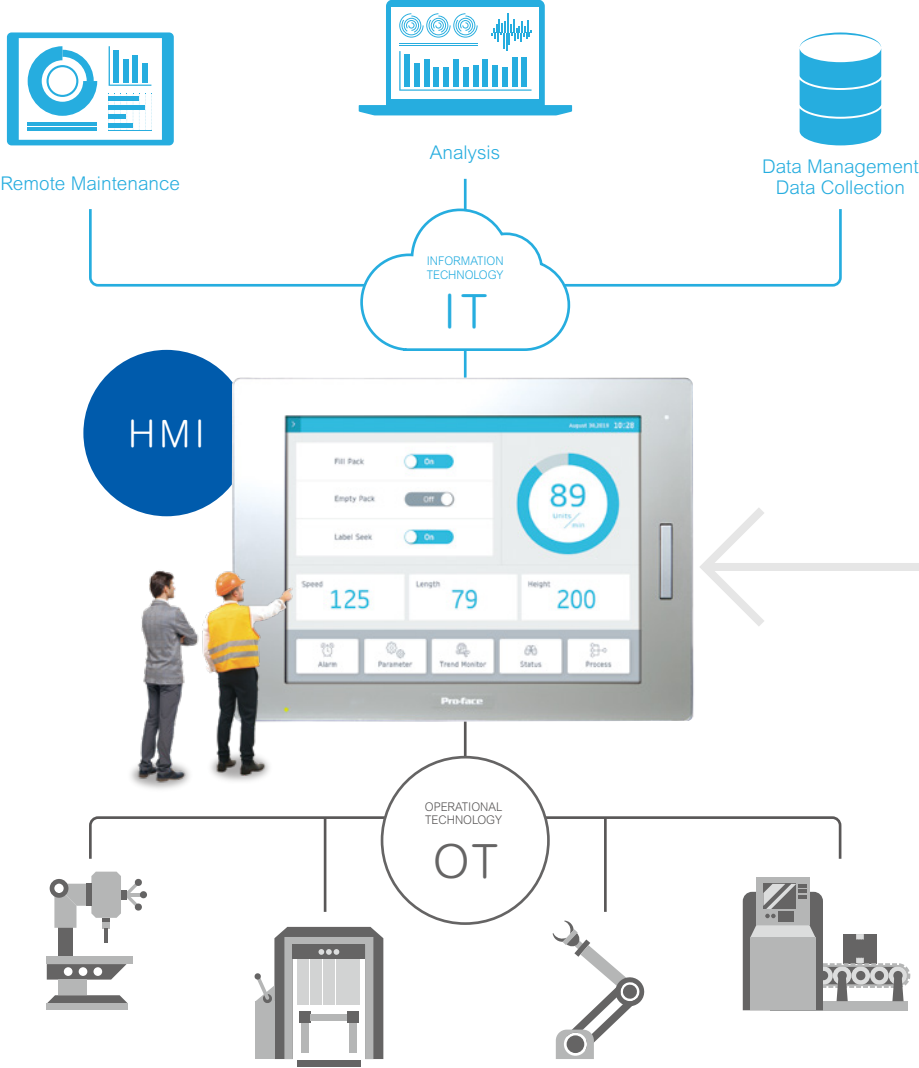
Analysis

Remote Maintenance

Data Management
Data Collection

INFORMATION TECHNOLOGY
IT

HMI

August 30,2019 10:28

Fill Pack On

Empty Pack Off

Label Seek On

89
units/min

Speed
125

Length
79

Height
200

Alarm

Parameter

Trend Monitor

Status

Process

Pro-face

OPERATIONAL TECHNOLOGY
OT